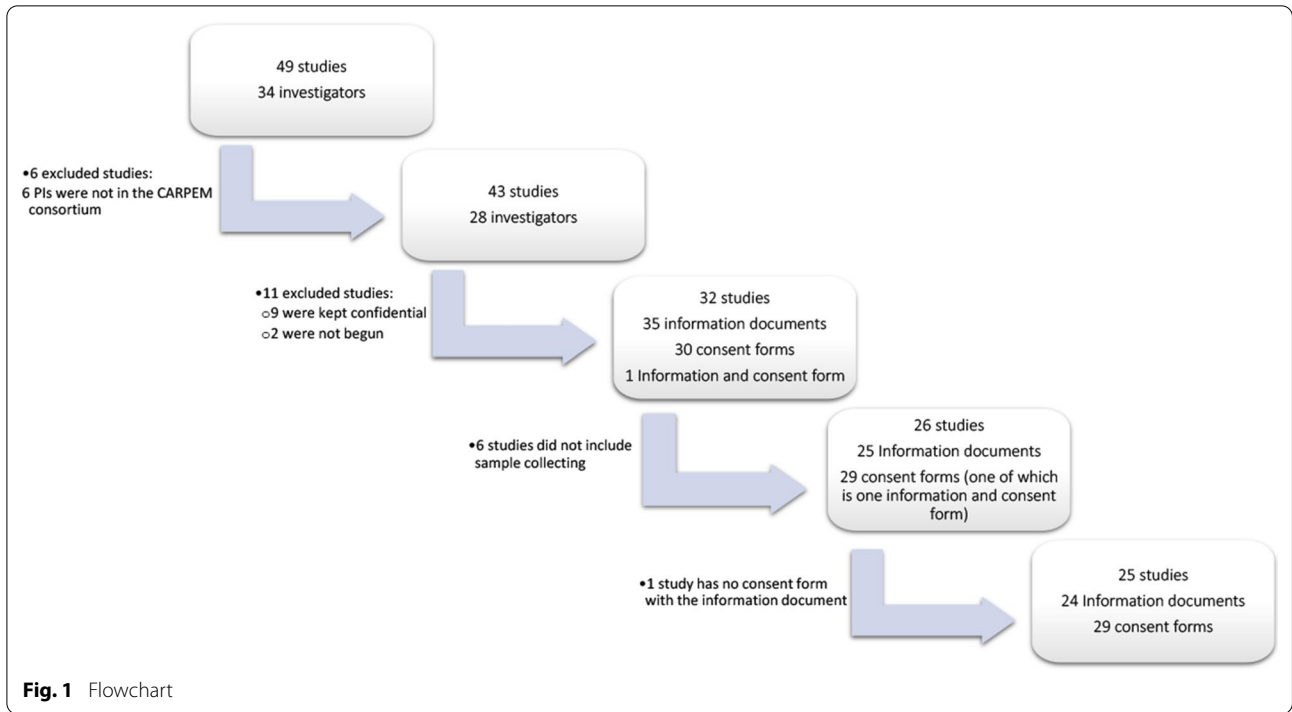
49 studies
34 investigators

•6 excluded studies:
6 PIs were not in the CARPEM consortium

43 studies
28 investigators

•11 excluded studies:
○9 were kept confidential
○2 were not begun

32 studies
35 information documents
30 consent forms
1 Information and consent form

•6 studies did not include sample collecting

26 studies
25 Information documents
29 consent forms (one of which is one information and consent form)

•1 study has no consent form with the information document

25 studies
24 Information documents
29 consent forms

**Fig. 1** Flowchart